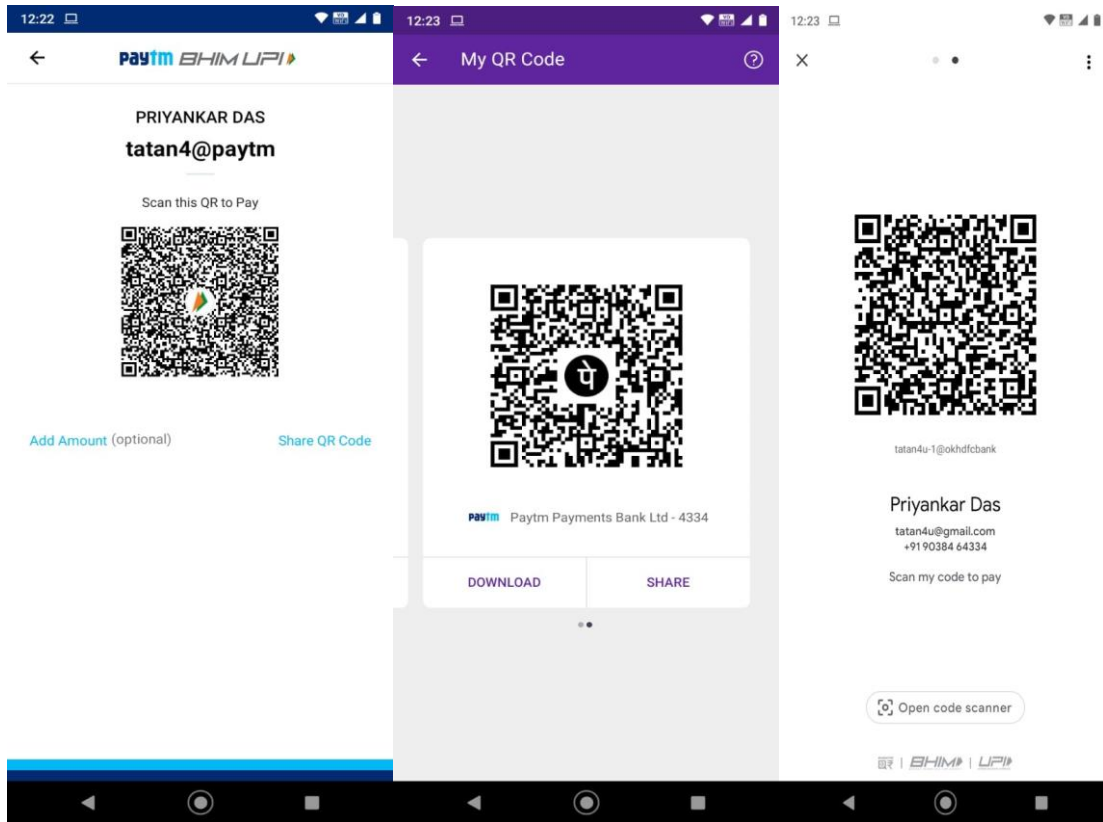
12:22

Paytm BHIM UPI

PRIYANKAR DAS
tatan4@paytm

Scan this QR to Pay

Add Amount (optional)
Share QR Code

12:23

My QR Code

Paytm Paytm Payments Bank Ltd - 4334

DOWNLOAD
SHARE

12:23

tatan4u-1@okhdfcbank

Priyankar Das
tatan4u@gmail.com
+91 90384 64334

Scan my code to pay

Open code scanner

BHIM | UPI